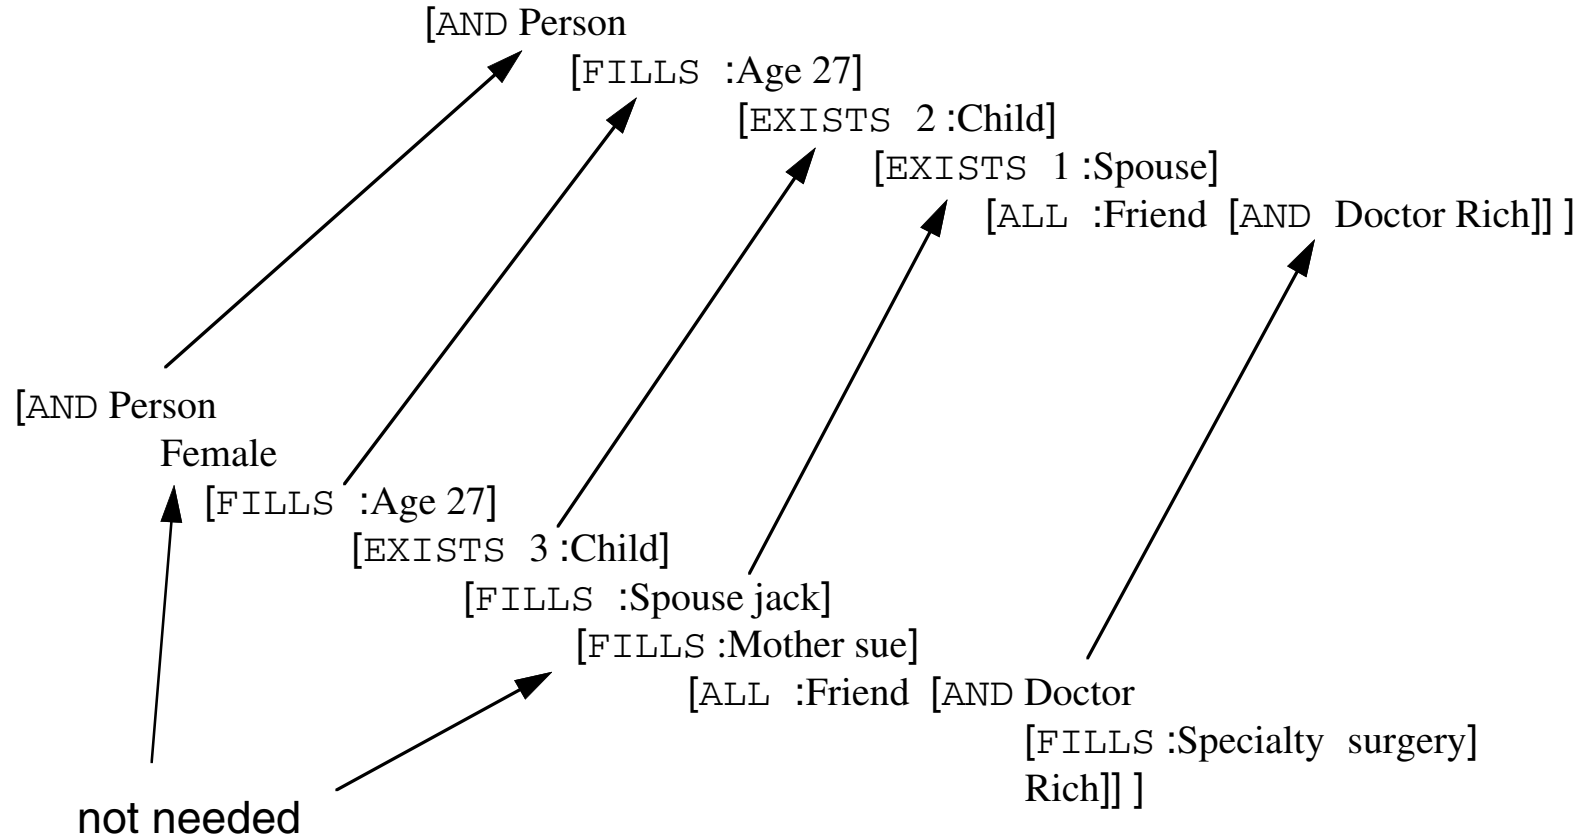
[AND Person
[FILLS :Age 27]
[EXISTS 2 :Child]
[EXISTS 1 :Spouse]
[ALL :Friend [AND Doctor Rich]] ]

[AND Person
Female
[FILLS :Age 27]
[EXISTS 3 :Child]
[FILLS :Spouse jack]
[FILLS :Mother sue]
[ALL :Friend [AND Doctor
[FILLS :Specialty surgery]
Rich]] ]

not needed